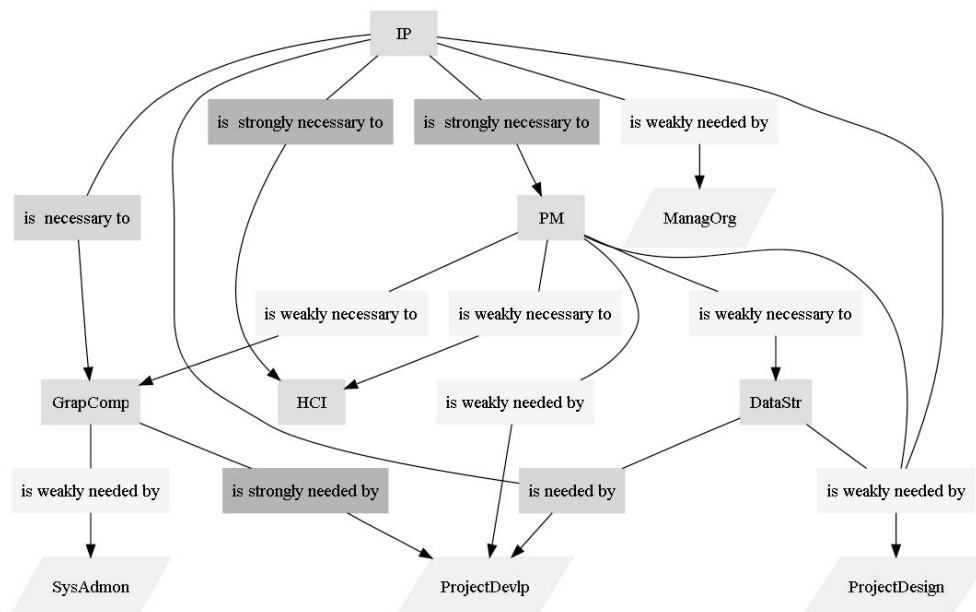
IP

is necessary to

is strongly necessary to

is strongly necessary to

is weakly needed by

PM

ManagOrg

is weakly necessary to

is weakly necessary to

is weakly necessary to

GrapComp

HCI

is weakly needed by

DataStr

is weakly needed by

is strongly needed by

is needed by

is weakly needed by

SysAdmon

ProjectDevlp

ProjectDesign